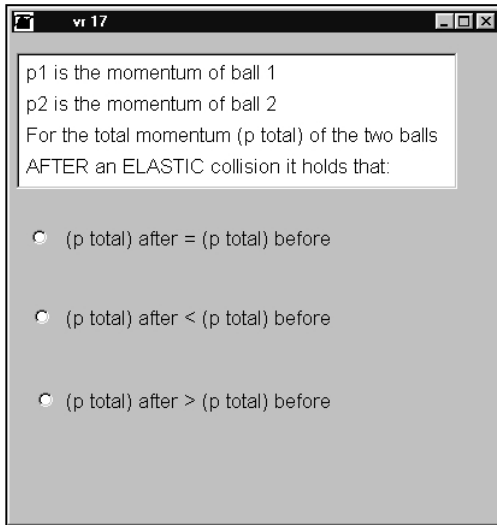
vr 17

p1 is the momentum of ball 1
p2 is the momentum of ball 2
For the total momentum (p total) of the two balls AFTER an ELASTIC collision it holds that:

(p total) after = (p total) before

(p total) after < (p total) before

(p total) after > (p total) before